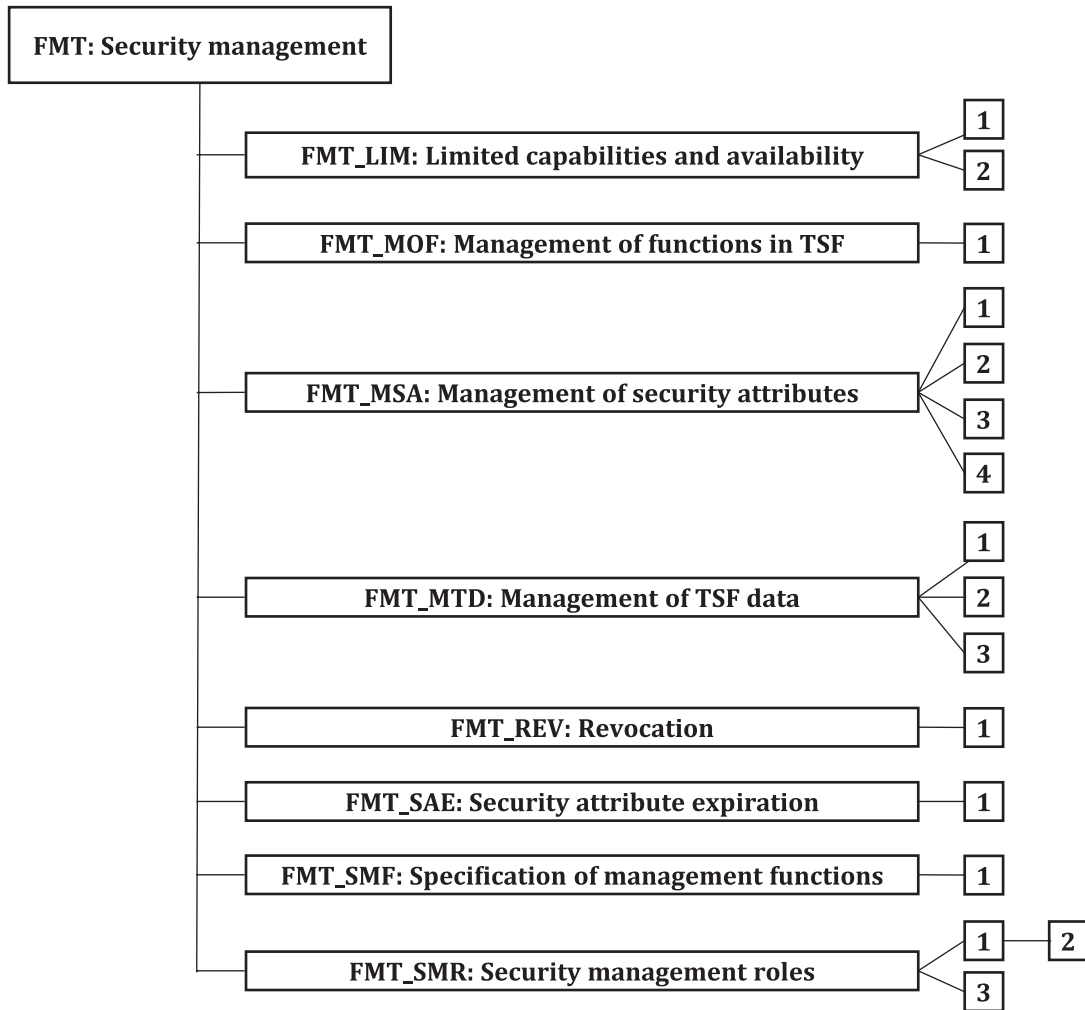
FMT: Security management

FMT_LIM: Limited capabilities and availability
1
2

FMT_MOF: Management of functions in TSF
1

FMT_MSA: Management of security attributes
1
2
3
4

FMT_MTD: Management of TSF data
1
2
3

FMT_REV: Revocation
1

FMT_SAE: Security attribute expiration
1

FMT_SMF: Specification of management functions
1

FMT_SMR: Security management roles
1
2
3